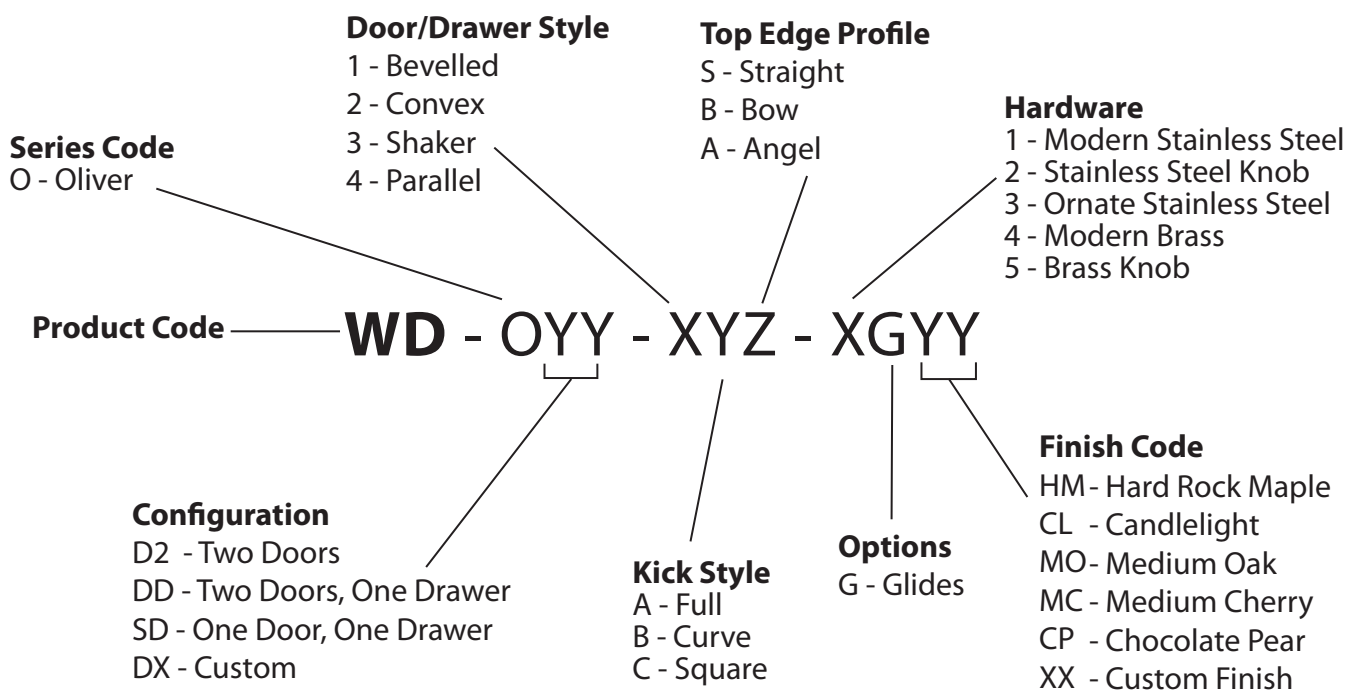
Door/Drawer Style
1 - Bevelled
2 - Convex
3 - Shaker
4 - Parallel

Top Edge Profile
S - Straight
B - Bow
A - Angel

Hardware
1 - Modern Stainless Steel
2 - Stainless Steel Knob
3 - Ornate Stainless Steel
4 - Modern Brass
5 - Brass Knob

Series Code
O - Oliver

Product Code

WD - OYY - XYZ - XGYY

Finish Code
HM - Hard Rock Maple
CL - Candlelight
MO - Medium Oak
MC - Medium Cherry
CP - Chocolate Pear
XX - Custom Finish

Configuration
D2 - Two Doors
DD - Two Doors, One Drawer
SD - One Door, One Drawer
DX - Custom

Kick Style
A - Full
B - Curve
C - Square

Options
G - Glides